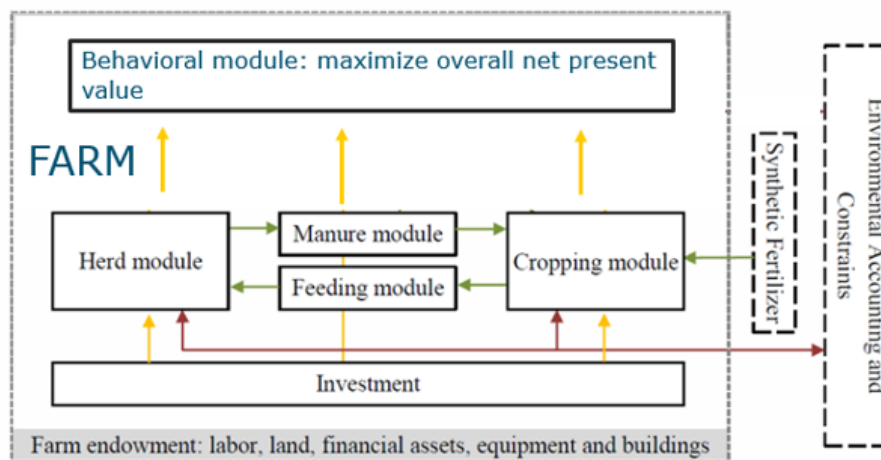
Behavioral module: maximize overall net present value

FARM

Herd module

Manure module

Feeding module

Cropping module

Synthetic Fertilizer

Environmental Accounting and Constraints

Investment

Farm endowment: labor, land, financial assets, equipment and buildings